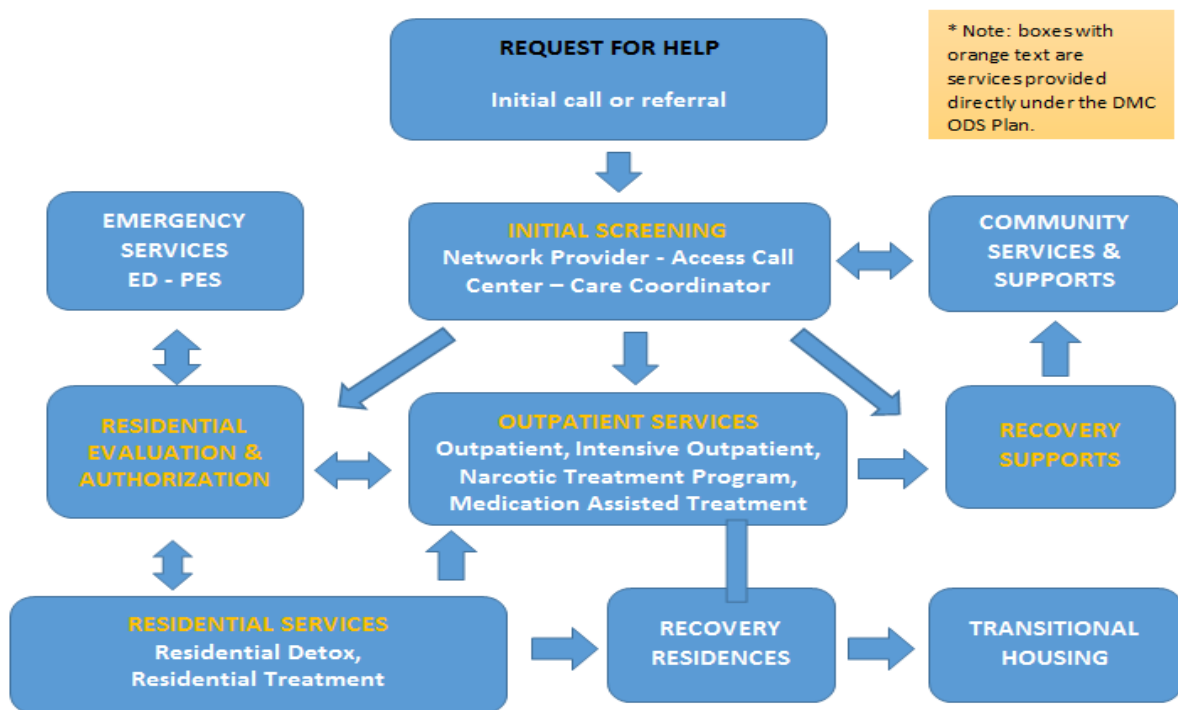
REQUEST FOR HELP

Initial call or referral

* Note: boxes with orange text are services provided directly under the DMC ODS Plan.

EMERGENCY SERVICES ED - PES

INITIAL SCREENING
Network Provider - Access Call Center – Care Coordinator

COMMUNITY SERVICES & SUPPORTS

RESIDENTIAL EVALUATION & AUTHORIZATION

OUTPATIENT SERVICES
Outpatient, Intensive Outpatient, Narcotic Treatment Program, Medication Assisted Treatment

RECOVERY SUPPORTS

RESIDENTIAL SERVICES
Residential Detox, Residential Treatment

RECOVERY RESIDENCES

TRANSITIONAL HOUSING